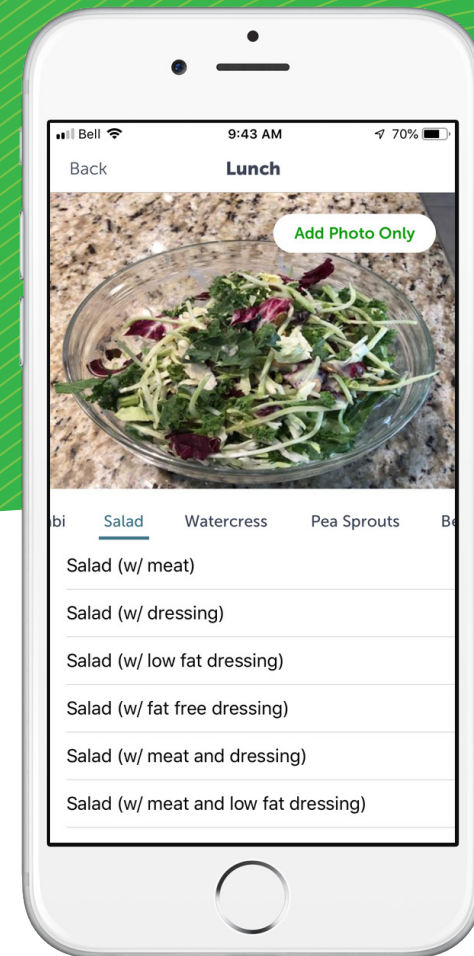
Bell 9:43 AM 70%

Back Lunch

Add Photo Only

bi Salad Watercress Pea Sprouts Be

Salad (w/ meat)

Salad (w/ dressing)

Salad (w/ low fat dressing)

Salad (w/ fat free dressing)

Salad (w/ meat and dressing)

Salad (w/ meat and low fat dressing)